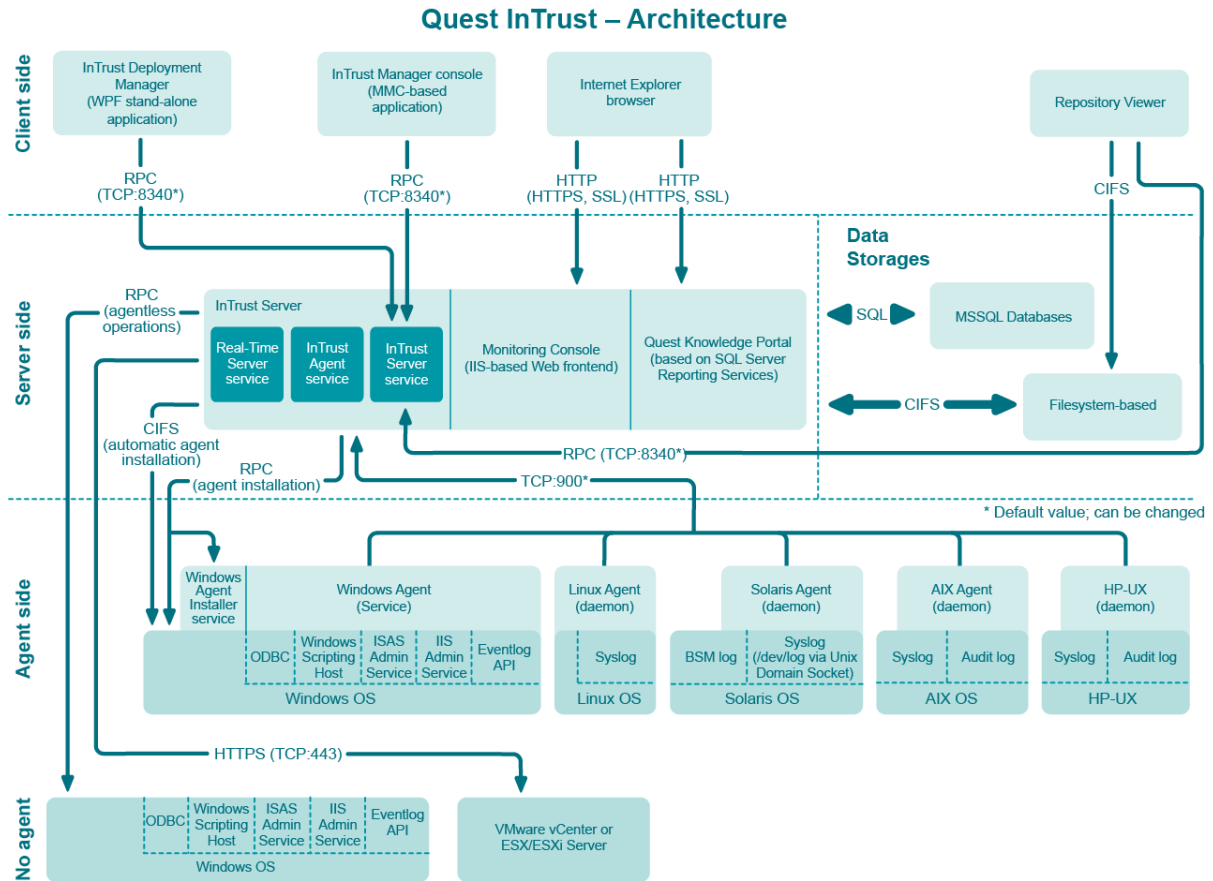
Quest InTrust – Architecture

Client side

InTrust Deployment Manager (WPF stand-alone application)

InTrust Manager console (MMC-based application)

Internet Explorer browser

Repository Viewer

RPC (TCP:8340*)

RPC (TCP:8340*)

HTTP (HTTPS, SSL)

HTTP (HTTPS, SSL)

CIFS

Server side

Data Storages

RPC (agentless operations)

InTrust Server

Real-Time Server service

InTrust Agent service

InTrust Server service

Monitoring Console (IIS-based Web frontend)

Quest Knowledge Portal (based on SQL Server Reporting Services)

SQL

MSSQL Databases

CIFS

Filesystem-based

CIFS (automatic agent installation)

RPC (agent installation)

RPC (TCP:8340*)

TCP:900*

* Default value; can be changed

Agent side

Windows Agent Installer service

Windows Agent (Service)

ODBC

Windows Scripting Host

ISAS Admin Service

IIS Admin Service

Eventlog API

Windows OS

Linux Agent (daemon)

Syslog

Linux OS

Solaris Agent (daemon)

BSM log

Syslog (/dev/log via Unix Domain Socket)

Solaris OS

AIX Agent (daemon)

Syslog

Audit log

AIX OS

HP-UX (daemon)

Syslog

Audit log

HP-UX

HTTPS (TCP:443)

No agent

ODBC

Windows Scripting Host

ISAS Admin Service

IIS Admin Service

Eventlog API

Windows OS

VMware vCenter or ESX/ESXi Server